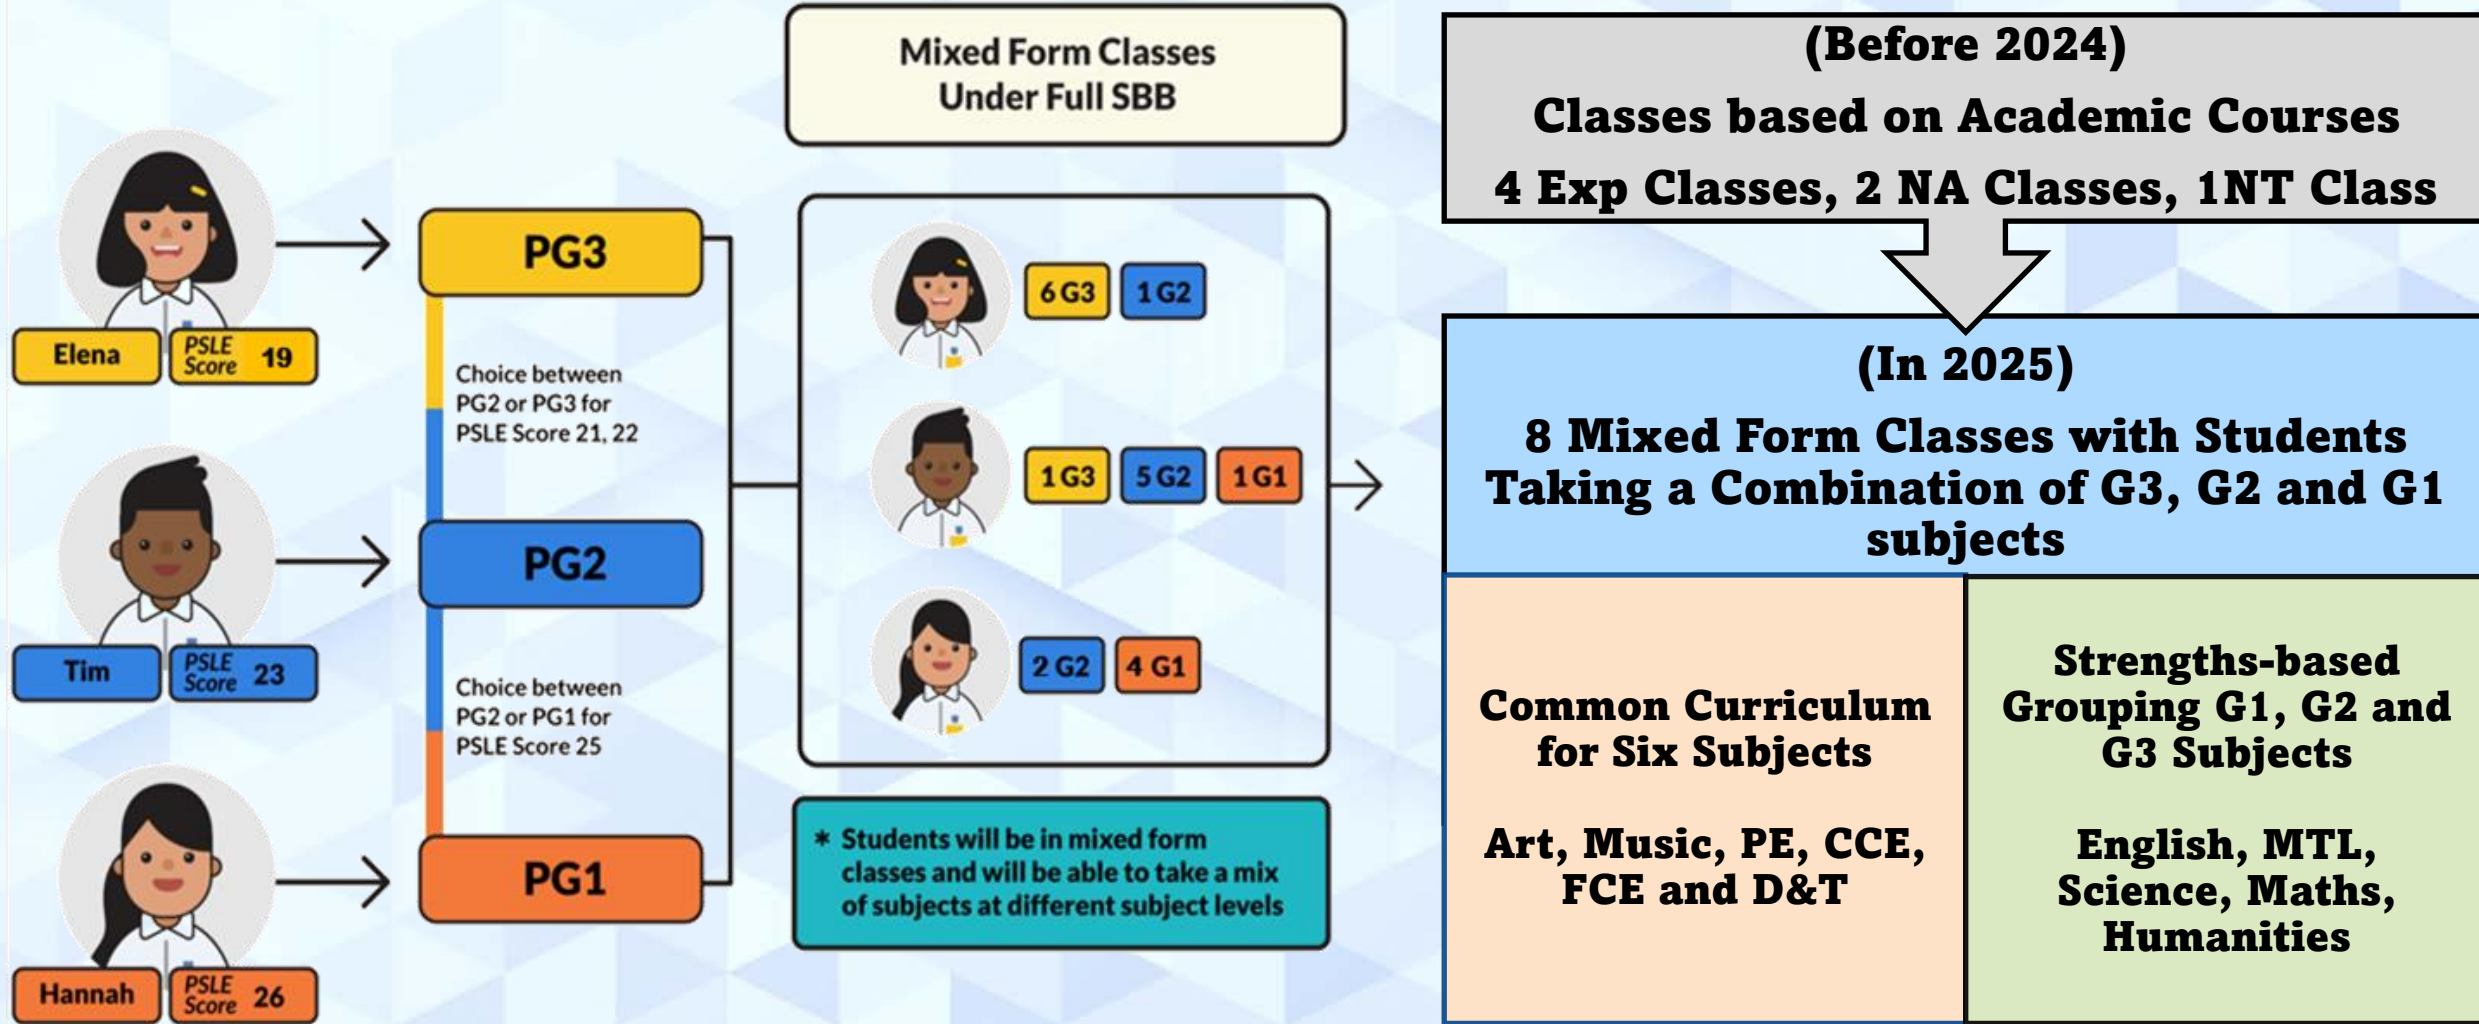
Elena PSLE Score 19

Tim PSLE Score 23

Hannah PSLE Score 26

PG3

Choice between PG2 or PG3 for PSLE Score 21, 22

PG2

Choice between PG2 or PG1 for PSLE Score 25

PG1

Mixed Form Classes Under Full SBB

6 G3 1 G2

1 G3 5 G2 1 G1

2 G2 4 G1

* Students will be in mixed form classes and will be able to take a mix of subjects at different subject levels

(Before 2024)

Classes based on Academic Courses

4 Exp Classes, 2 NA Classes, 1NT Class

(In 2025)

8 Mixed Form Classes with Students Taking a Combination of G3, G2 and G1 subjects

Common Curriculum for Six Subjects

Art, Music, PE, CCE, FCE and D&T

Strengths-based Grouping G1, G2 and G3 Subjects

English, MTL, Science, Maths, Humanities